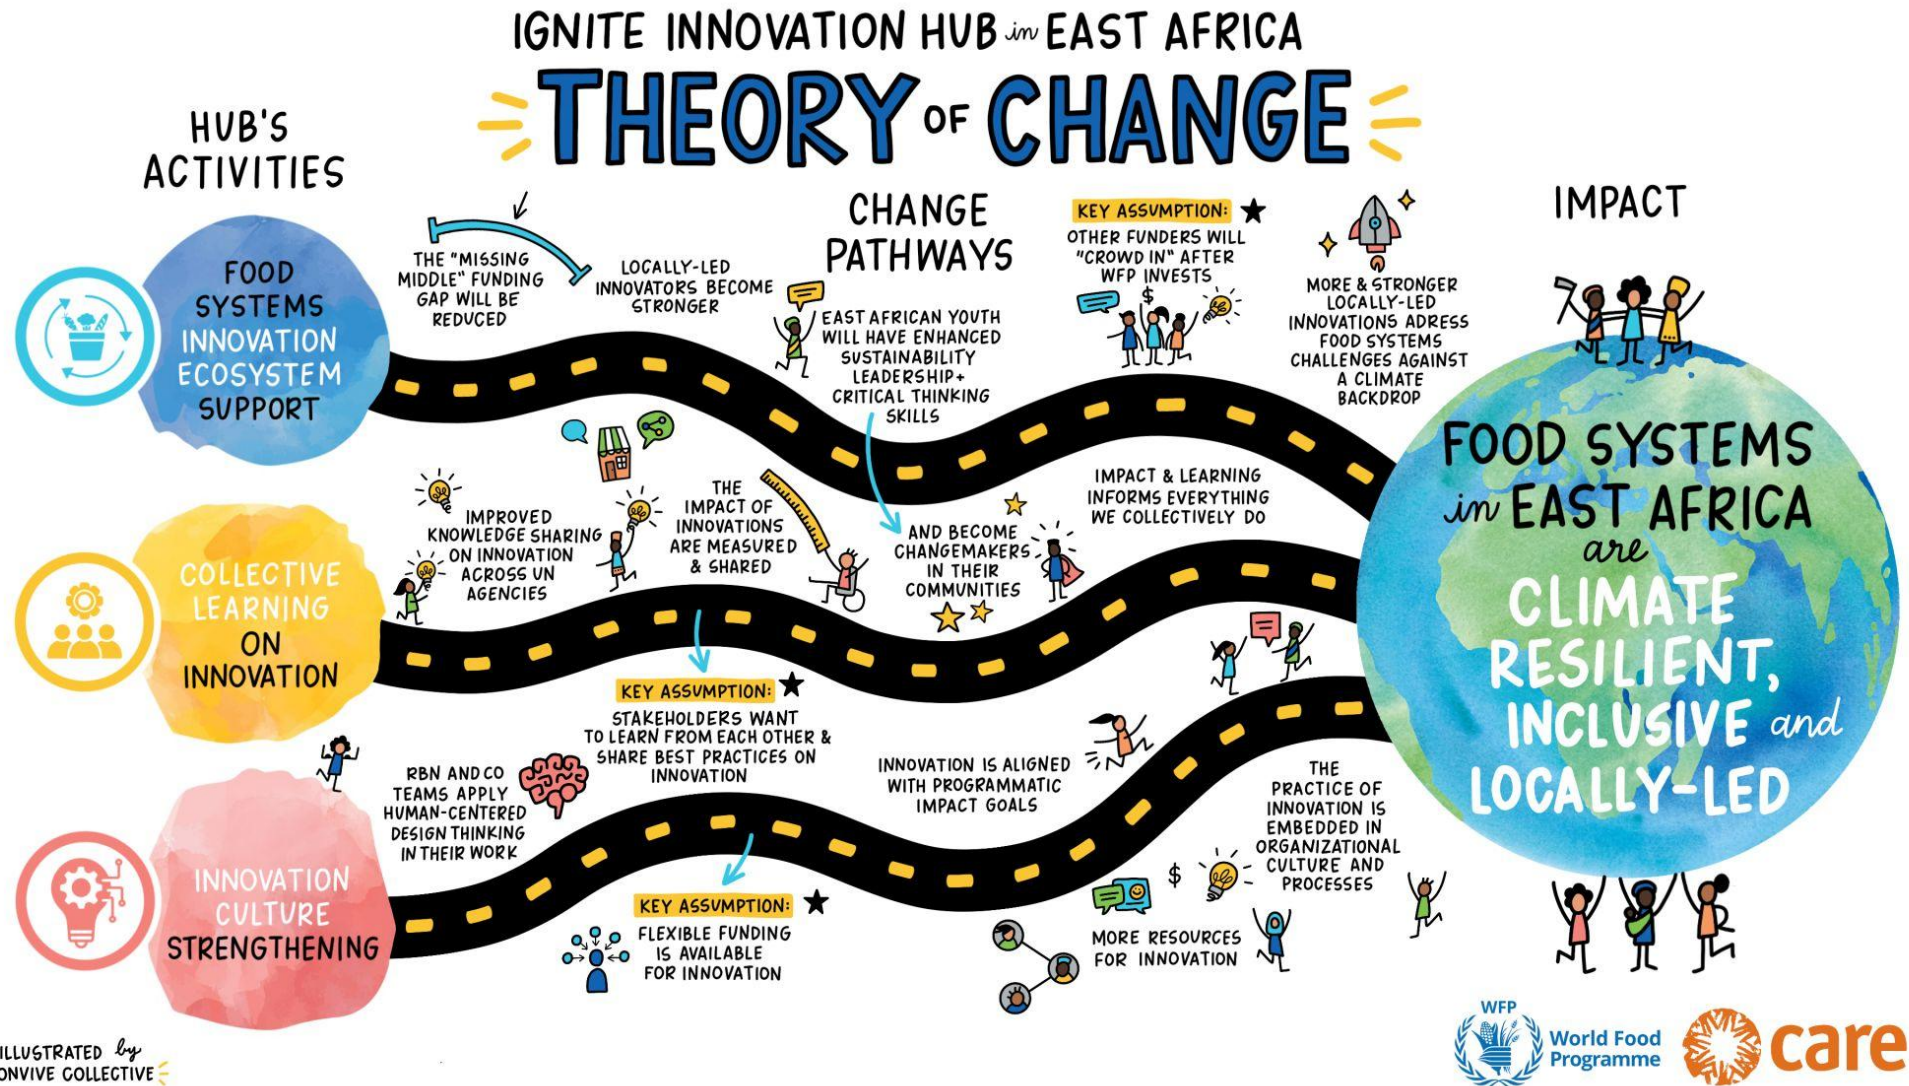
IGNITE INNOVATION HUB in EAST AFRICA

THEORY of CHANGE

HUB'S ACTIVITIES

CHANGE PATHWAYS

IMPACT

FOOD SYSTEMS INNOVATION ECOSYSTEM SUPPORT

THE "MISSING MIDDLE" FUNDING GAP WILL BE REDUCED

LOCALLY-LED INNOVATORS BECOME STRONGER

EAST AFRICAN YOUTH WILL HAVE ENHANCED SUSTAINABILITY LEADERSHIP+ CRITICAL THINKING SKILLS

AND BECOME CHANGEMAKERS IN THEIR COMMUNITIES

KEY ASSUMPTION: OTHER FUNDERS WILL "CROWD IN" AFTER WFP INVESTS

MORE & STRONGER LOCALLY-LED INNOVATIONS ADRESS FOOD SYSTEMS CHALLENGES AGAINST A CLIMATE BACKDROP

COLLECTIVE LEARNING ON INNOVATION

IMPROVED KNOWLEDGE SHARING ON INNOVATION ACROSS UN AGENCIES

THE IMPACT OF INNOVATIONS ARE MEASURED & SHARED

IMPACT & LEARNING INFORMS EVERYTHING WE COLLECTIVELY DO

KEY ASSUMPTION: STAKEHOLDERS WANT TO LEARN FROM EACH OTHER & SHARE BEST PRACTICES ON INNOVATION

INNOVATION CULTURE STRENGTHENING

RBN AND CO TEAMS APPLY HUMAN-CENTERED DESIGN THINKING IN THEIR WORK

INNOVATION IS ALIGNED WITH PROGRAMMATIC IMPACT GOALS

THE PRACTICE OF INNOVATION IS EMBEDDED IN ORGANIZATIONAL CULTURE AND PROCESSES

KEY ASSUMPTION: FLEXIBLE FUNDING IS AVAILABLE FOR INNOVATION

MORE RESOURCES FOR INNOVATION

FOOD SYSTEMS in EAST AFRICA are CLIMATE RESILIENT, INCLUSIVE and LOCALLY-LED

ILLUSTRATED by ONVIVE COLLECTIVE

WFP World Food Programme

care